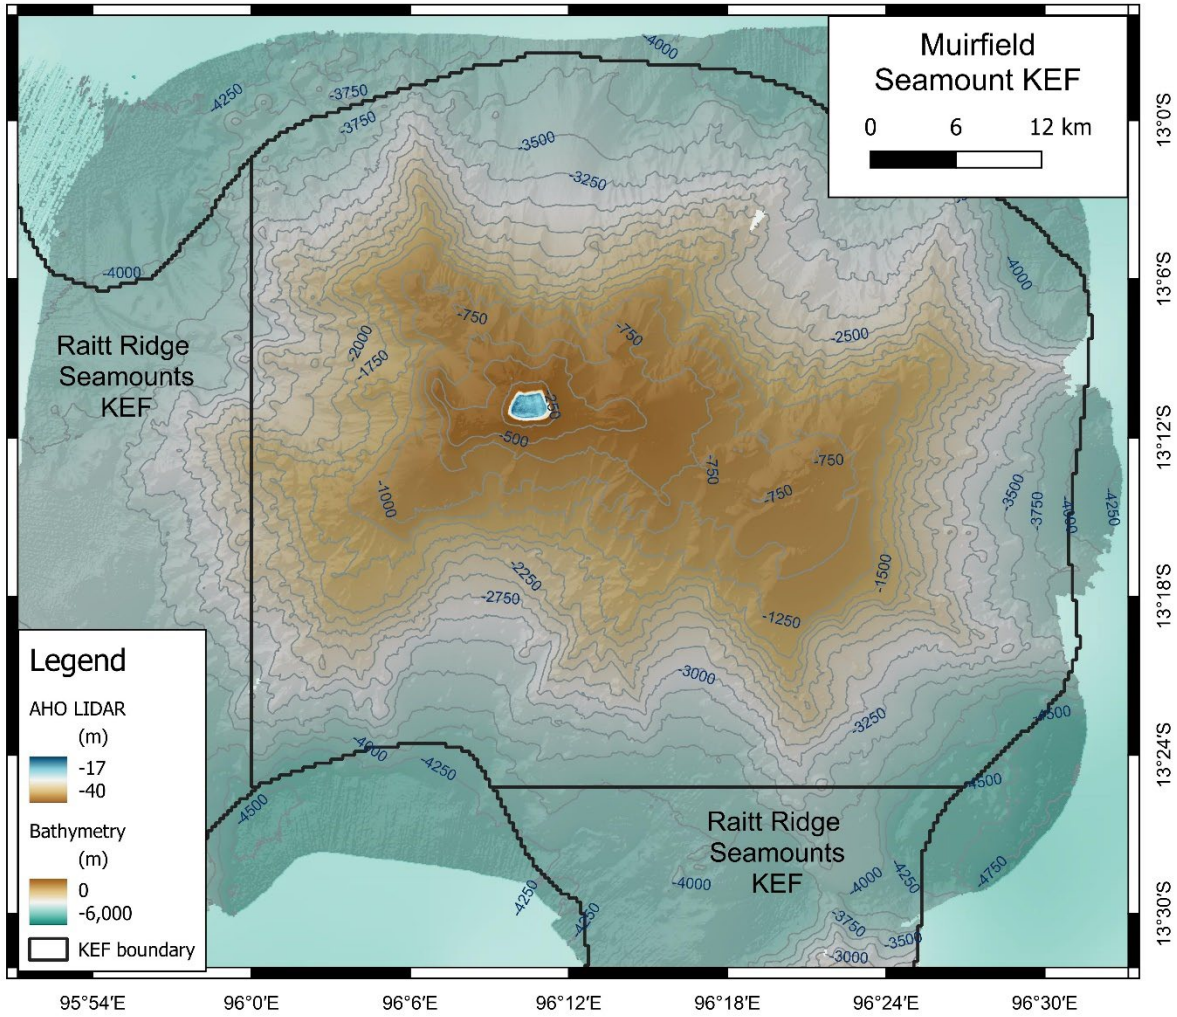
Muirfield Seamount KEF

0 6 12 km

13°0'S
13°6'S
13°12'S
13°18'S
13°24'S
13°30'S

-4000
-4250
-3750
-3750
-3500
-3250
-4000
-4000
-750
-750
-2000
-1750
-2500
-250
-500
-750
-750
-750
-1000
-3500
-3750
-4000
-4250
-2250
-2750
-1500
-1250
-3000
-3250
-4500
-4000
-4250
-4500
-4500
-4000
-4250
-4750
-4250
-4250
-3750
-3500
-3000

Raitt Ridge Seamounts KEF

Raitt Ridge Seamounts KEF

Legend
AHO LIDAR
(m)
-17
-40
Bathymetry
(m)
0
-6,000
KEF boundary

95°54'E 96°0'E 96°6'E 96°12'E 96°18'E 96°24'E 96°30'E